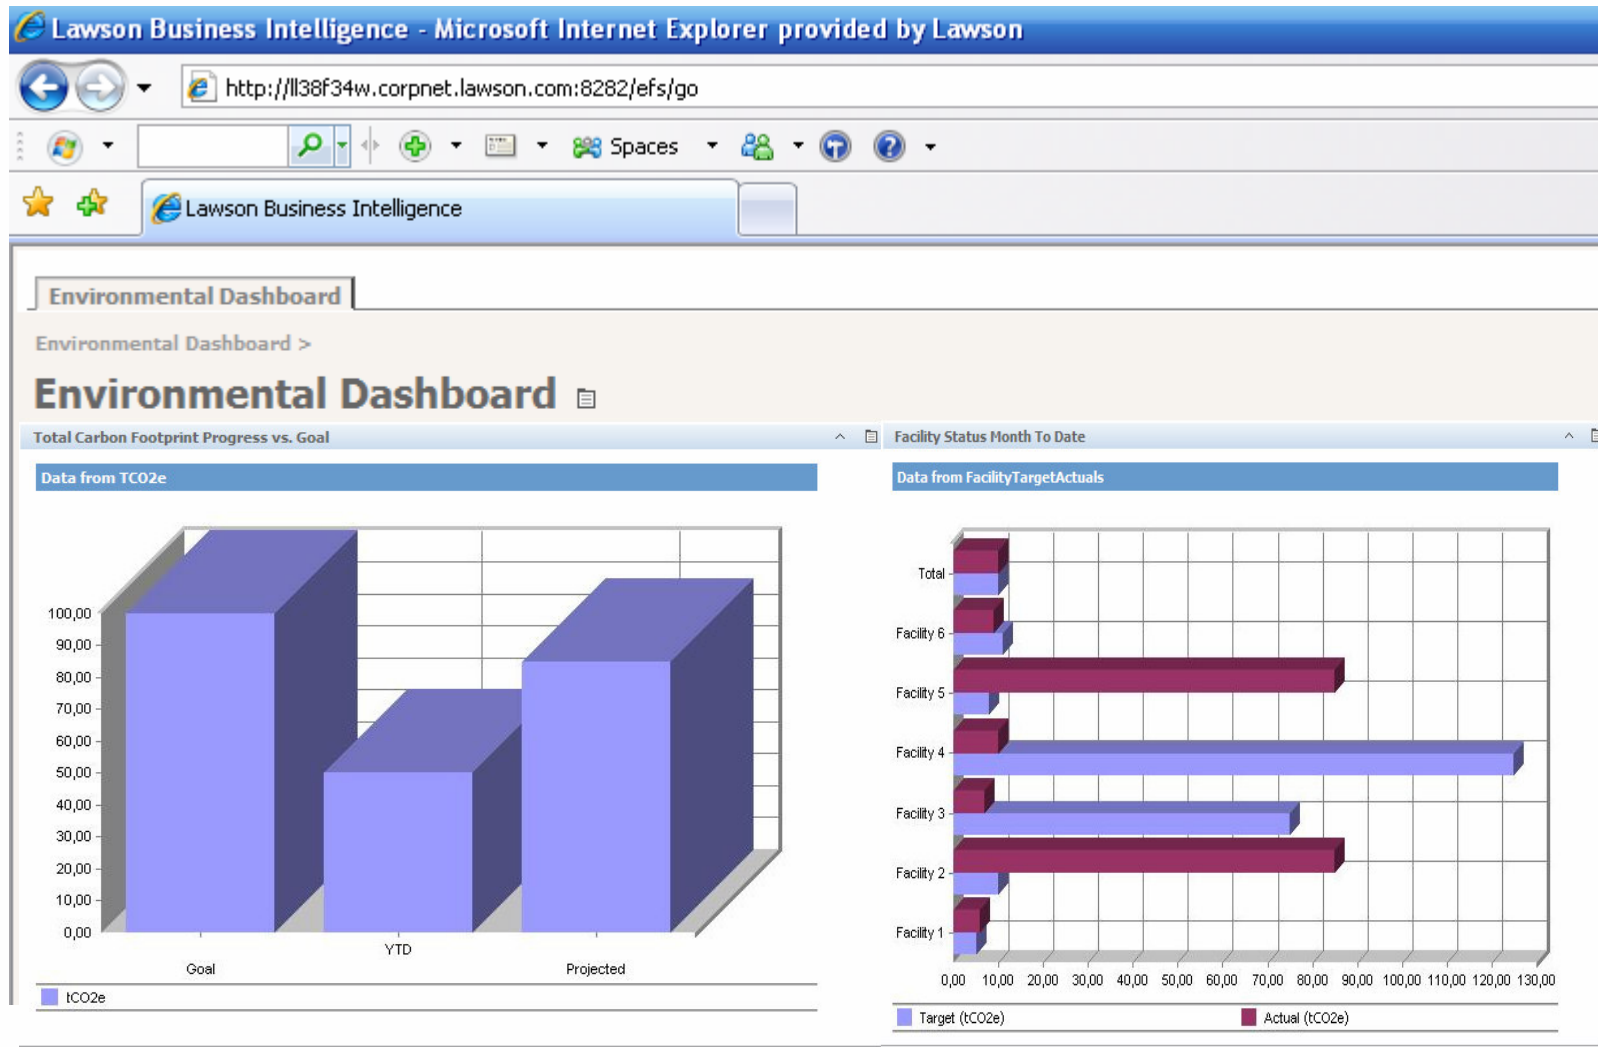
Lawson Business Intelligence - Microsoft Internet Explorer provided by Lawson

http://ll38f34w.corpnet.lawson.com:8282/efs/go

Spaces

Lawson Business Intelligence

Environmental Dashboard

Environmental Dashboard >

Environmental Dashboard

Total Carbon Footprint Progress vs. Goal

Data from TCO2e

100,00
90,00
80,00
70,00
60,00
50,00
40,00
30,00
20,00
10,00
0,00

Goal
YTD
Projected

tCO2e

Facility Status Month To Date

Data from FacilityTargetActuals

Total
Facility 6
Facility 5
Facility 4
Facility 3
Facility 2
Facility 1

0,00 10,00 20,00 30,00 40,00 50,00 60,00 70,00 80,00 90,00 100,00 110,00 120,00 130,00

Target (tCO2e)
Actual (tCO2e)